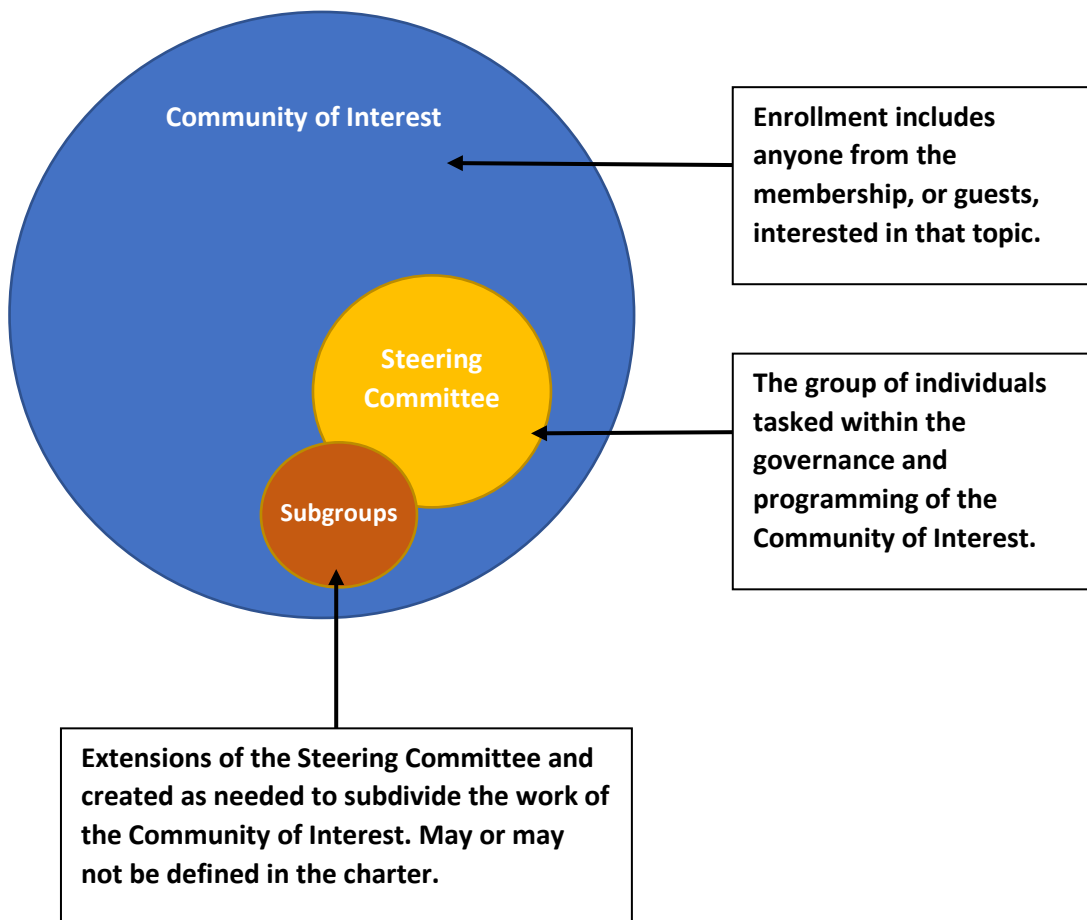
Community of Interest

Enrollment includes anyone from the membership, or guests, interested in that topic.

Steering Committee

The group of individuals tasked within the governance and programming of the Community of Interest.

Subgroups

Extensions of the Steering Committee and created as needed to subdivide the work of the Community of Interest. May or may not be defined in the charter.